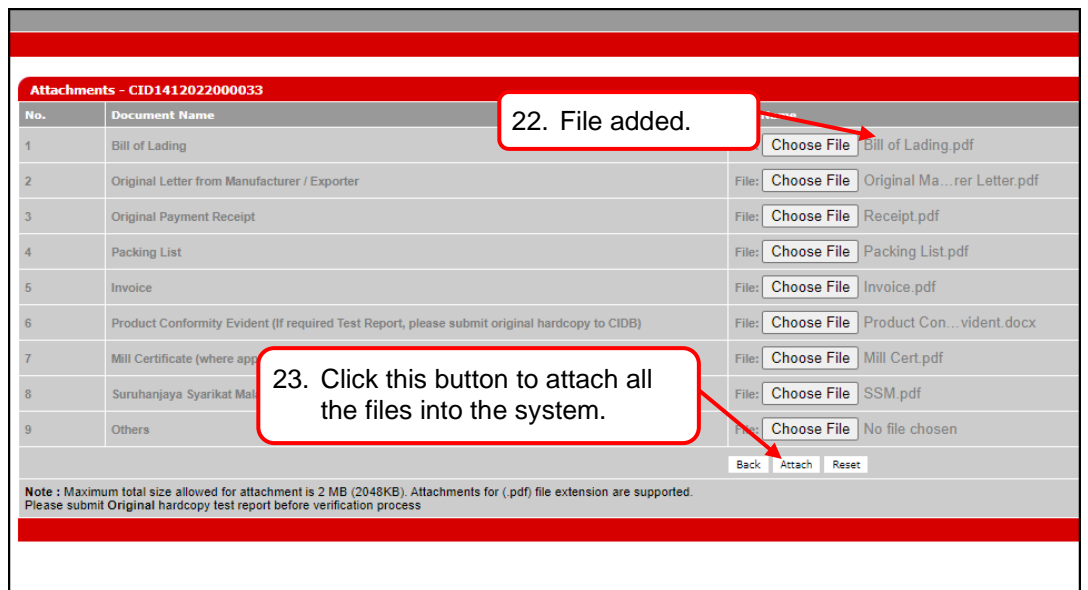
Attachments - CID1412022000033

| No. | Document Name | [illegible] |
|---|---|---|
| 1 | Bill of Lading | Choose File Bill of Lading.pdf |
| 2 | Original Letter from Manufacturer / Exporter | File: Choose File Original Ma…rer Letter.pdf |
| 3 | Original Payment Receipt | File: Choose File Receipt.pdf |
| 4 | Packing List | File: Choose File Packing List.pdf |
| 5 | Invoice | File: Choose File Invoice.pdf |
| 6 | Product Conformity Evident (If required Test Report, please submit original hardcopy to CIDB) | File: Choose File Product Con…vident.docx |
| 7 | Mill Certificate (where app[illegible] | File: Choose File Mill Cert.pdf |
| 8 | Suruhanjaya Syarikat Mal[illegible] | File: Choose File SSM.pdf |
| 9 | Others | F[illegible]: Choose File No file chosen |

22. File added.

23. Click this button to attach all the files into the system.

Back Attach Reset

Note : Maximum total size allowed for attachment is 2 MB (2048KB). Attachments for (.pdf) file extension are supported.
Please submit Original hardcopy test report before verification process